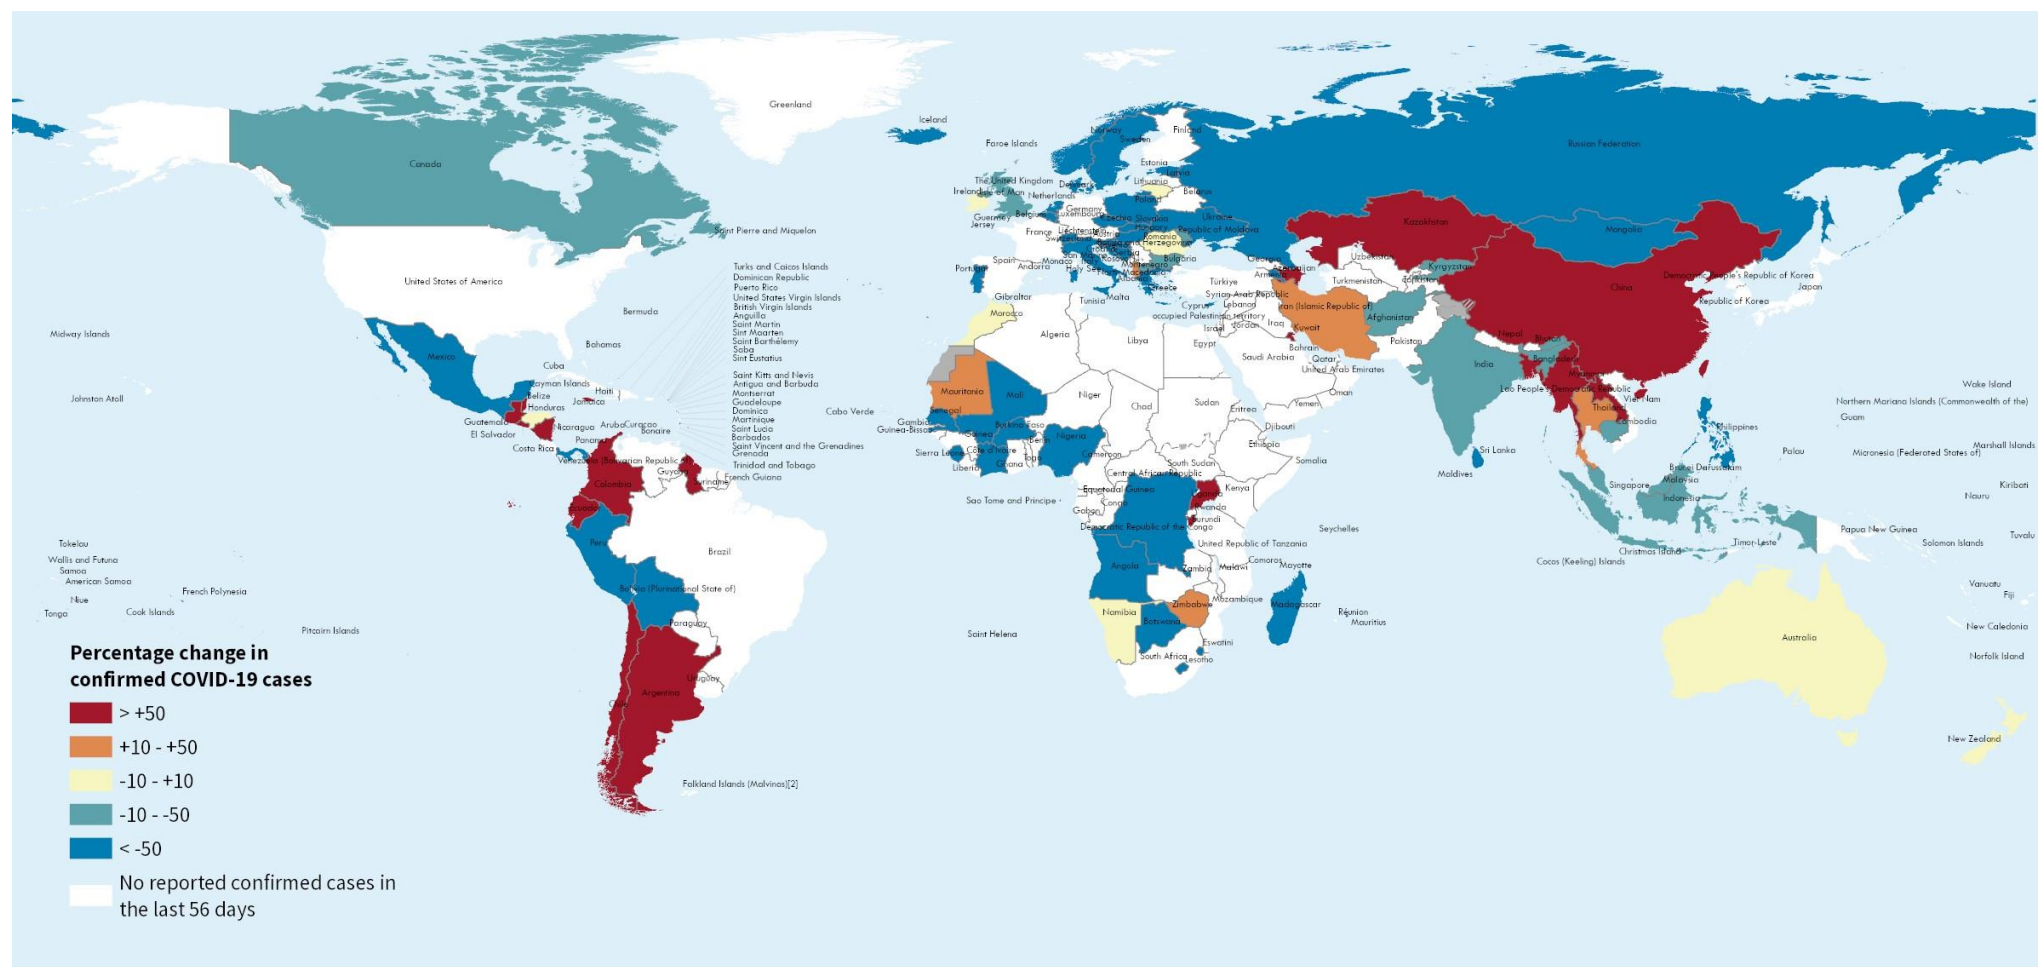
Greenland
Iceland
Canada
Saint Pierre and Miquelon
United States of America
Bermuda
Bahamas
Midway Islands
Johnston Atoll
Mexico
Cuba
Cayman Islands
Haiti
Belize
Jamaica
Honduras
Guatemala
El Salvador
Nicaragua
Costa Rica
Panama
Aruba
Curaçao
Bonaire
Venezuela (Bolivarian Republic of)
Guyana
Suriname
French Guiana
Colombia
Ecuador
Peru
Brazil
Bolivia (Plurinational State of)
Paraguay
Chile
Argentina
Uruguay
Falkland Islands (Malvinas)[2]
Turks and Caicos Islands
Dominican Republic
Puerto Rico
United States Virgin Islands
British Virgin Islands
Anguilla
Saint Martin
Sint Maarten
Saint Barthélemy
Saba
Sint Eustatius
Saint Kitts and Nevis
Antigua and Barbuda
Montserrat
Guadeloupe
Dominica
Martinique
Saint Lucia
Barbados
Saint Vincent and the Grenadines
Grenada
Trinidad and Tobago
Cabo Verde
Tokelau
Wallis and Futuna
Samoa
American Samoa
French Polynesia
Niue
Tonga
Cook Islands
Pitcairn Islands
Faroe Islands
Norway
Sweden
Finland
Estonia
Latvia
Lithuania
The United Kingdom
Ireland
Isle of Man
Denmark
Netherlands
Belarus
Poland
Germany
Belgium
Luxembourg
Czechia
Slovakia
Ukraine
Guernsey
Jersey
France
Liechtenstein
Switzerland
Austria
Hungary
Republic of Moldova
Romania
Bosnia and Herzegovina
San Marino
Monaco
Andorra
Spain
Portugal
Holy See
Kosovo
Montenegro
Bulgaria
North Macedonia
Albania
Greece
Italy
Malta
Gibraltar
Morocco
Tunisia
Algeria
Libya
Egypt
Georgia
Armenia
Azerbaijan
Türkiye
Cyprus
Syrian Arab Republic
Lebanon
Israel
occupied Palestinian territory
Jordan
Iraq
Iran (Islamic Republic of)
Kuwait
Bahrain
Qatar
Saudi Arabia
United Arab Emirates
Oman
Yemen
Russian Federation
Kazakhstan
Uzbekistan
Turkmenistan
Kyrgyzstan
Tajikistan
Afghanistan
Pakistan
Mongolia
China
Democratic People's Republic of Korea
Republic of Korea
Japan
Nepal
Bhutan
India
Bangladesh
Myanmar
Lao People's Democratic Republic
Thailand
Viet Nam
Cambodia
Philippines
Sri Lanka
Maldives
Malaysia
Brunei Darussalam
Singapore
Indonesia
Timor-Leste
Christmas Island
Cocos (Keeling) Islands
Papua New Guinea
Solomon Islands
Mauritania
Mali
Niger
Chad
Sudan
Eritrea
Djibouti
Ethiopia
Somalia
Senegal
Gambia
Guinea-Bissau
Guinea
Sierra Leone
Liberia
Côte d'Ivoire
Burkina Faso
Ghana
Togo
Benin
Nigeria
Cameroon
Central African Republic
South Sudan
Equatorial Guinea
Sao Tome and Principe
Gabon
Congo
Democratic Republic of the Congo
Uganda
Kenya
Rwanda
Burundi
United Republic of Tanzania
Seychelles
Angola
Zambia
Malawi
Comoros
Mayotte
Mozambique
Zimbabwe
Madagascar
Namibia
Botswana
Réunion
Mauritius
Eswatini
Lesotho
South Africa
Saint Helena
Australia
New Zealand
Wake Island
Northern Mariana Islands (Commonwealth of the)
Guam
Palau
Micronesia (Federated States of)
Marshall Islands
Kiribati
Nauru
Tuvalu
Vanuatu
Fiji
New Caledonia
Norfolk Island
Percentage change in confirmed COVID-19 cases
> +50
+10 - +50
-10 - +10
-10 - -50
< -50
No reported confirmed cases in the last 56 days